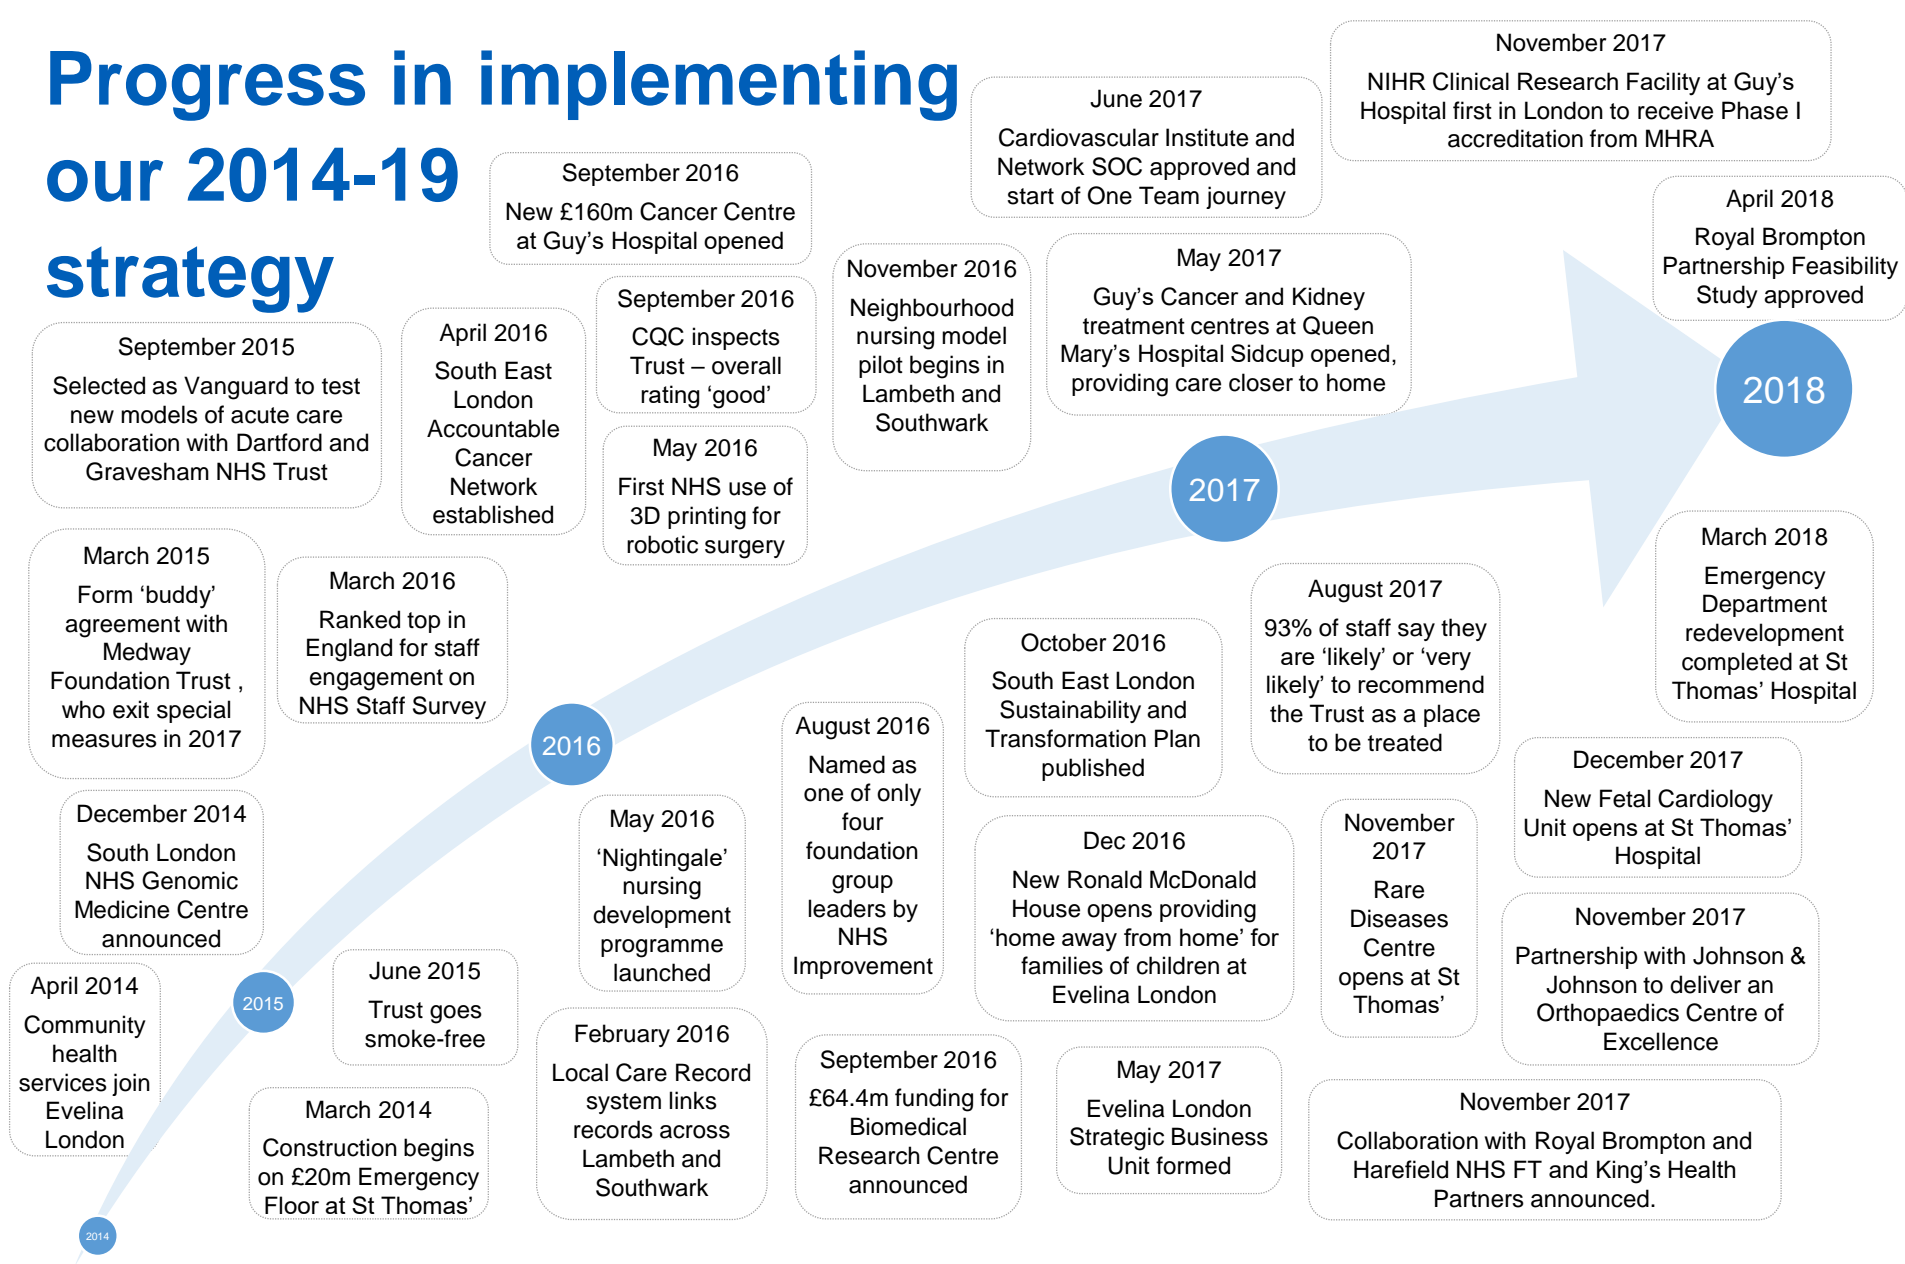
Progress in implementing our 2014-19 strategy

September 2016
New £160m Cancer Centre at Guy's Hospital opened

June 2017
Cardiovascular Institute and Network SOC approved and start of One Team journey

November 2017
NIHR Clinical Research Facility at Guy's Hospital first in London to receive Phase I accreditation from MHRA

April 2018
Royal Brompton Partnership Feasibility Study approved

September 2015
Selected as Vanguard to test new models of acute care collaboration with Dartford and Gravesham NHS Trust

April 2016
South East London Accountable Cancer Network established

September 2016
CQC inspects Trust – overall rating 'good'

November 2016
Neighbourhood nursing model pilot begins in Lambeth and Southwark

May 2017
Guy's Cancer and Kidney treatment centres at Queen Mary's Hospital Sidcup opened, providing care closer to home

2018

May 2016
First NHS use of 3D printing for robotic surgery

2017

March 2015
Form 'buddy' agreement with Medway Foundation Trust , who exit special measures in 2017

March 2016
Ranked top in England for staff engagement on NHS Staff Survey

October 2016
South East London Sustainability and Transformation Plan published

August 2017
93% of staff say they are 'likely' or 'very likely' to recommend the Trust as a place to be treated

March 2018
Emergency Department redevelopment completed at St Thomas' Hospital

2016

August 2016
Named as one of only four foundation group leaders by NHS Improvement

December 2017
New Fetal Cardiology Unit opens at St Thomas' Hospital

December 2014
South London NHS Genomic Medicine Centre announced

May 2016
'Nightingale' nursing development programme launched

Dec 2016
New Ronald McDonald House opens providing 'home away from home' for families of children at Evelina London

November 2017
Rare Diseases Centre opens at St Thomas'

November 2017
Partnership with Johnson & Johnson to deliver an Orthopaedics Centre of Excellence

April 2014
Community health services join Evelina London

2015

June 2015
Trust goes smoke-free

February 2016
Local Care Record system links records across Lambeth and Southwark

September 2016
£64.4m funding for Biomedical Research Centre announced

May 2017
Evelina London Strategic Business Unit formed

November 2017
Collaboration with Royal Brompton and Harefield NHS FT and King's Health Partners announced.

March 2014
Construction begins on £20m Emergency Floor at St Thomas'

2014